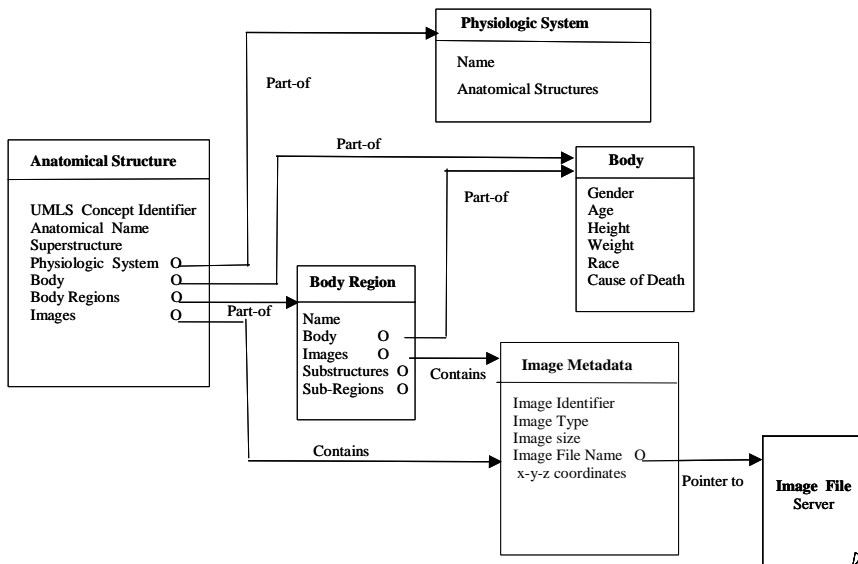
Physiologic System

Name

Anatomical Structures

Part-of

Part-of

Anatomical Structure

UMLS Concept Identifier
Anatomical Name
Superstructure
Physiologic System O
Body O
Body Regions O
Images O

Body

Gender
Age
Height
Weight
Race
Cause of Death

Part-of

Body Region

Name
Body O
Images O
Substructures O
Sub-Regions O

Part-of

Contains

Image Metadata

Image Identifier
Image Type
Image size
Image File Name O
x-y-z coordinates

Contains

Pointer to

Image File Server

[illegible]